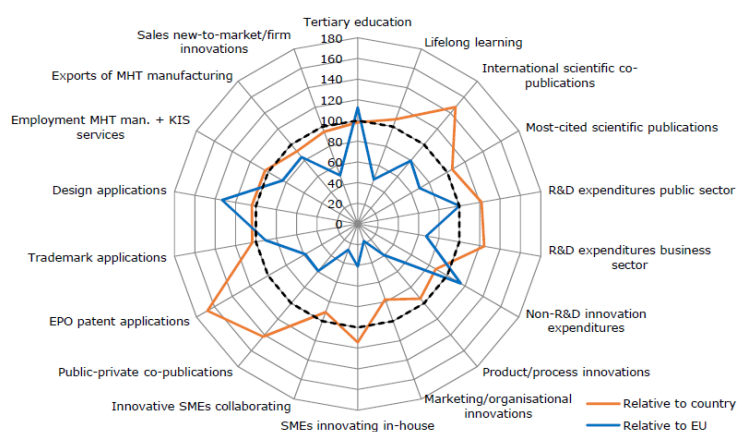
Tertiary education
Lifelong learning
International scientific co-publications
Most-cited scientific publications
R&D expenditures public sector
R&D expenditures business sector
Non-R&D innovation expenditures
Product/process innovations
Marketing/organisational innovations
SMEs innovating in-house
Innovative SMEs collaborating
Public-private co-publications
EPO patent applications
Trademark applications
Design applications
Employment MHT man. + KIS services
Exports of MHT manufacturing
Sales new-to-market/firm innovations

180
160
140
120
100
80
60
40
20
0

Relative to country
Relative to EU